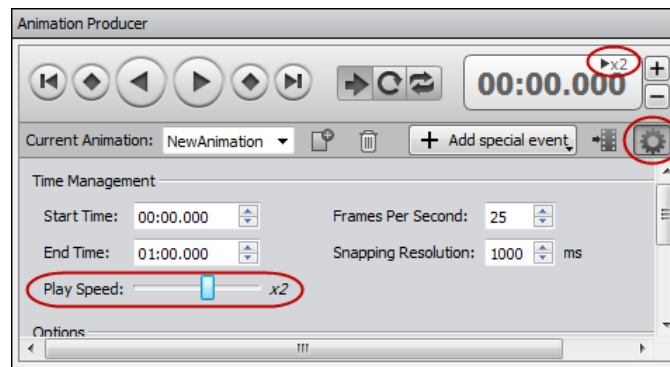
Animation Producer

▶x2
00:00.000

Current Animation: NewAnimation

Add special event

Time Management

Start Time: 00:00.000

Frames Per Second: 25

End Time: 01:00.000

Snapping Resolution: 1000 ms

Play Speed: x2

Options